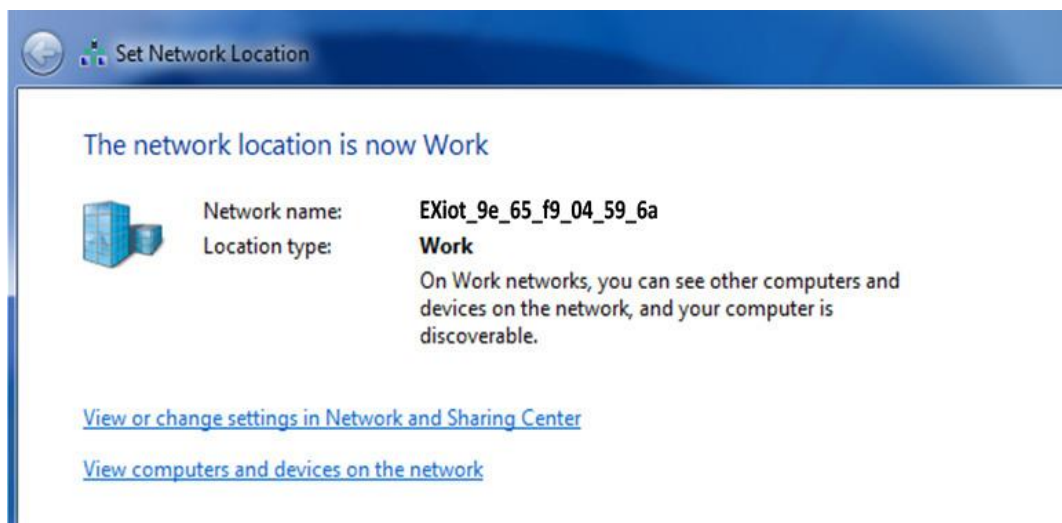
Set Network Location

The network location is now Work

Network name: EXiot_9e_65_f9_04_59_6a

Location type: Work

On Work networks, you can see other computers and devices on the network, and your computer is discoverable.

View or change settings in Network and Sharing Center

View computers and devices on the network